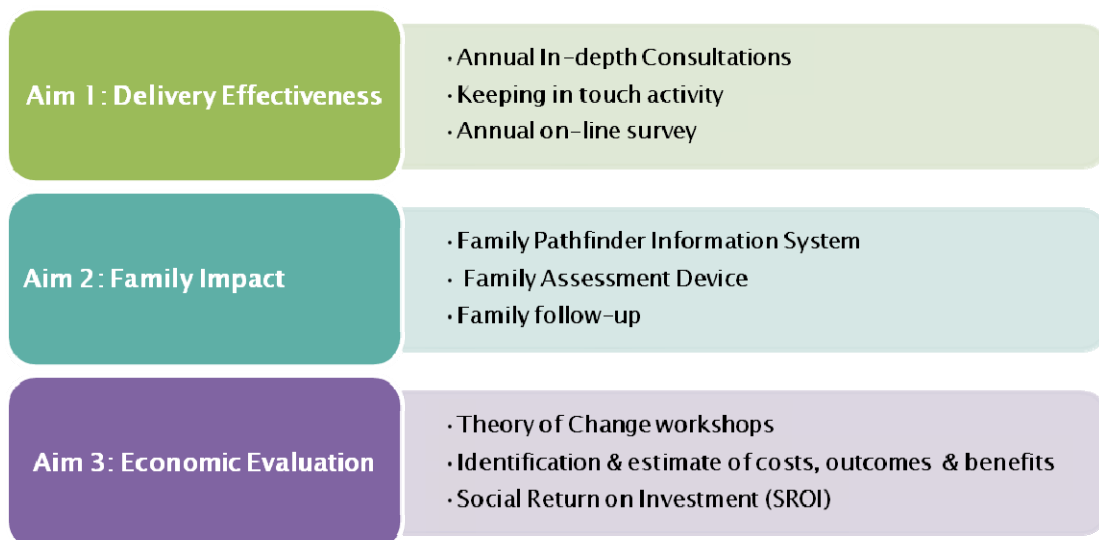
Aim 1 : Delivery Effectiveness

· Annual In-depth Consultations
· Keeping in touch activity
· Annual on-line survey

Aim 2 : Family Impact

· Family Pathfinder Information System
· Family Assessment Device
· Family follow-up

Aim 3: Economic Evaluation

· Theory of Change workshops
· Identification & estimate of costs, outcomes & benefits
· Social Return on Investment (SROI)